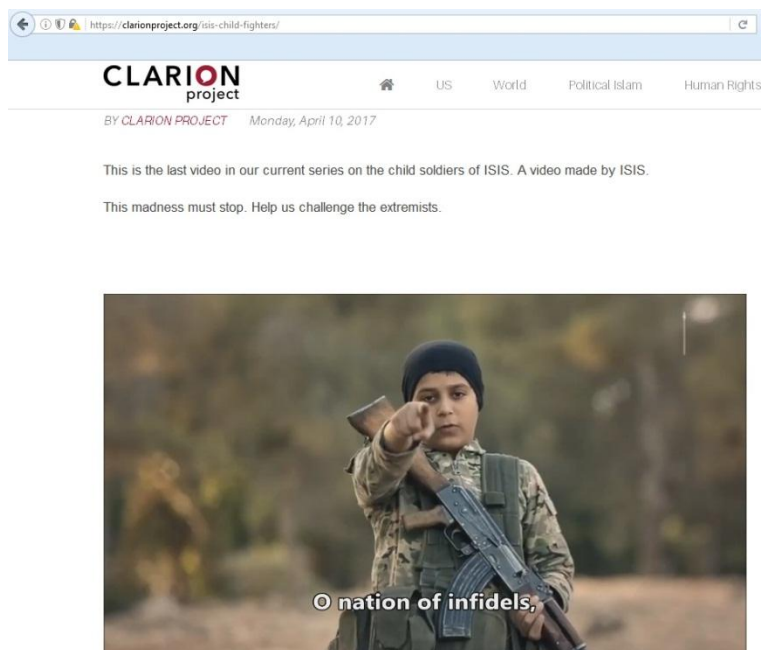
https://clarionproject.org/isis-child-fighters/

CLARION project

US World Political Islam Human Rights

BY CLARION PROJECT Monday, April 10, 2017

This is the last video in our current series on the child soldiers of ISIS. A video made by ISIS.

This madness must stop. Help us challenge the extremists.

O nation of infidels,